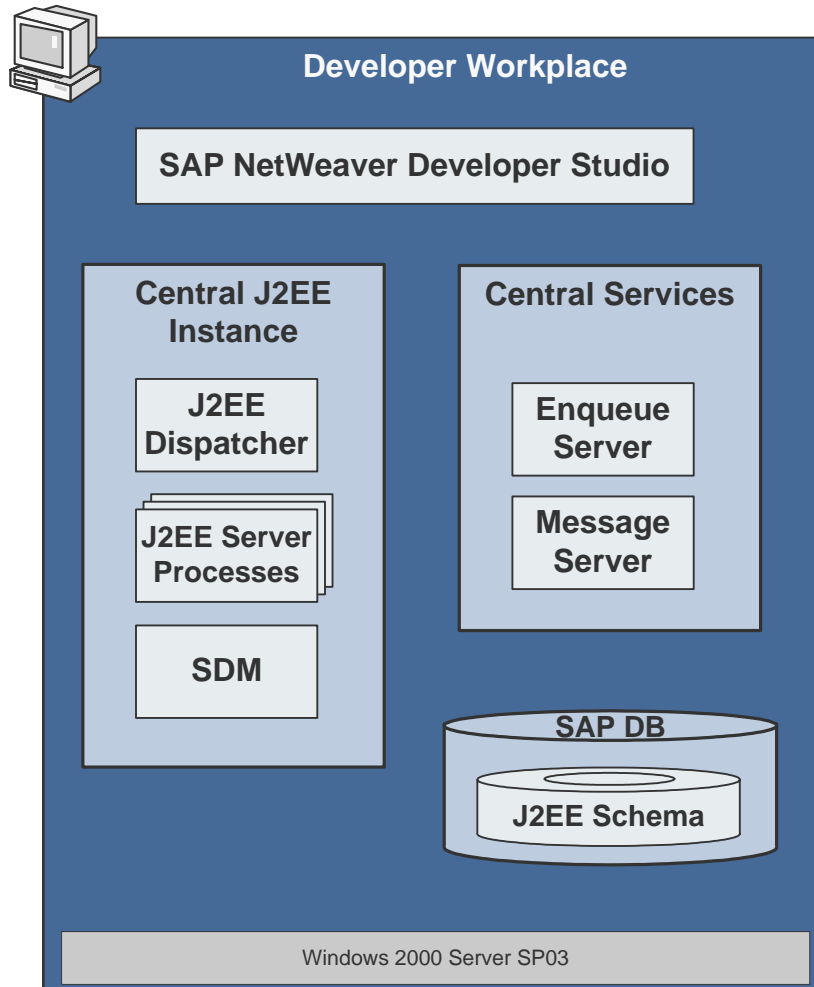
Developer Workplace

SAP NetWeaver Developer Studio

Central J2EE Instance

J2EE Dispatcher

J2EE Server Processes

SDM

Central Services

Enqueue Server

Message Server

SAP DB

J2EE Schema

Windows 2000 Server SP03